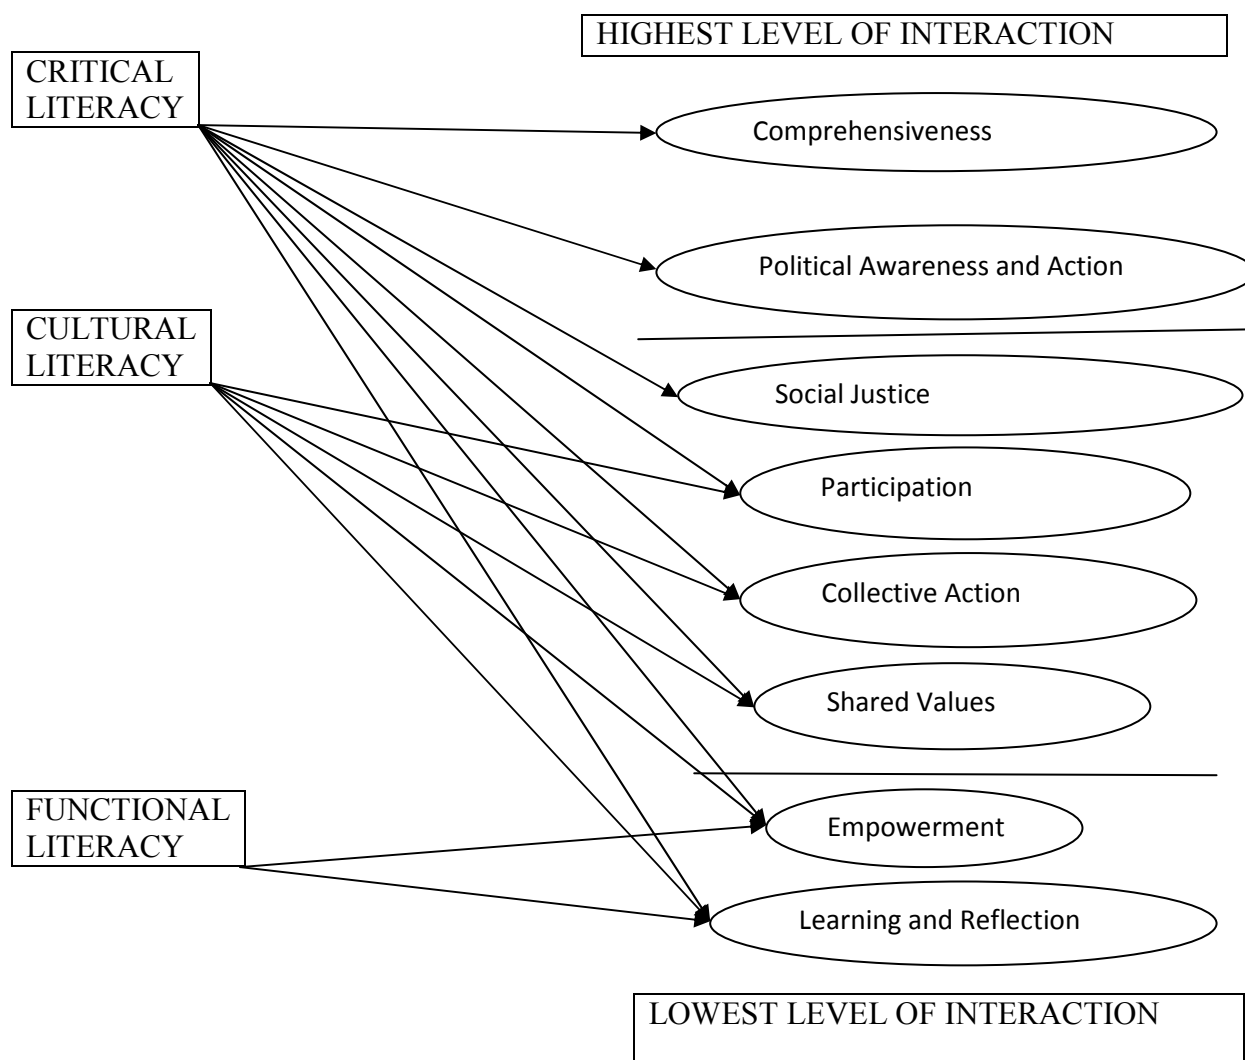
HIGHEST LEVEL OF INTERACTION

CRITICAL LITERACY

Comprehensiveness

Political Awareness and Action

CULTURAL LITERACY

Social Justice

Participation

Collective Action

Shared Values

FUNCTIONAL LITERACY

Empowerment

Learning and Reflection

LOWEST LEVEL OF INTERACTION